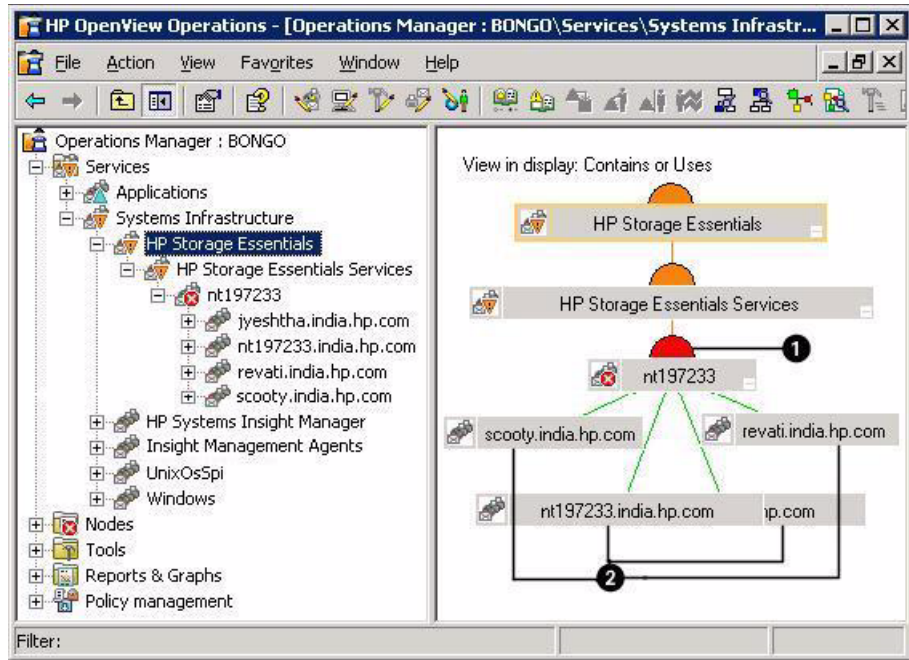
HP OpenView Operations - [Operations Manager : BONGO\Services\Systems Infrastr...

File Action View Favorites Window Help

Operations Manager : BONGO
Services
Applications
Systems Infrastructure
HP Storage Essentials
HP Storage Essentials Services
nt197233
jyeshtha.india.hp.com
nt197233.india.hp.com
revati.india.hp.com
scooty.india.hp.com
HP Systems Insight Manager
Insight Management Agents
UnixOsSpi
Windows
Nodes
Tools
Reports & Graphs
Policy management

View in display: Contains or Uses

HP Storage Essentials

HP Storage Essentials Services

1

nt197233

scooty.india.hp.com

revati.india.hp.com

nt197233.india.hp.com

ıp.com

2

Filter: